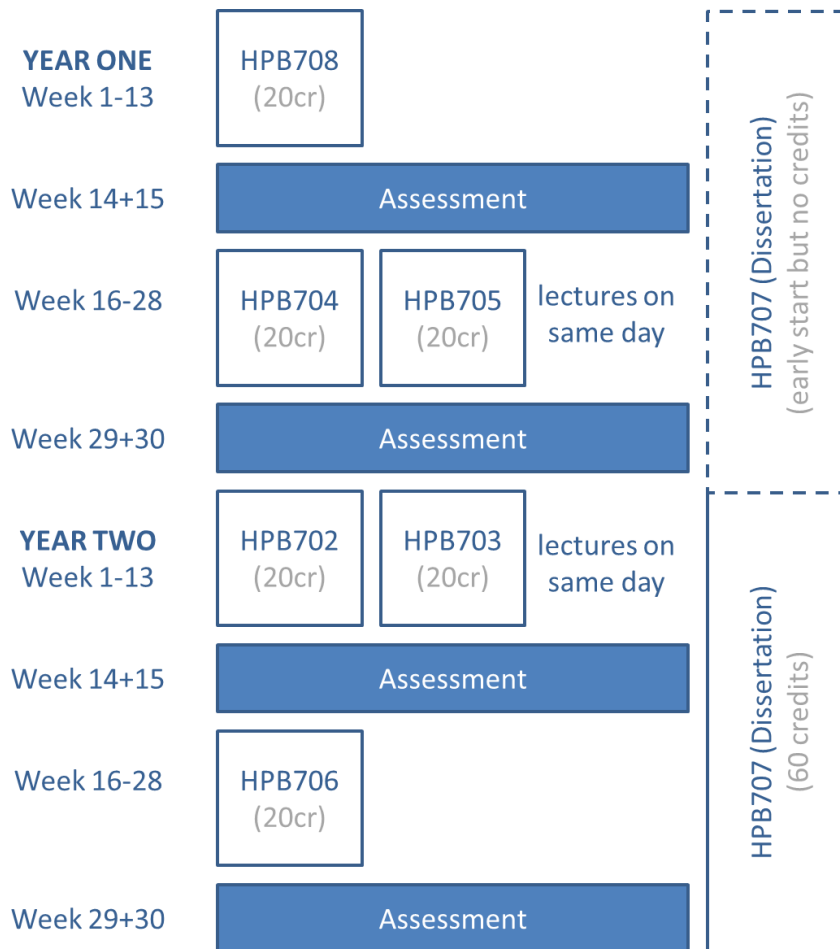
YEAR ONE
Week 1-13

HPB708
(20cr)

Week 14+15

Assessment

Week 16-28

HPB704
(20cr)

HPB705
(20cr)

lectures on same day

Week 29+30

Assessment

HPB707 (Dissertation)
(early start but no credits)

YEAR TWO
Week 1-13

HPB702
(20cr)

HPB703
(20cr)

lectures on same day

Week 14+15

Assessment

Week 16-28

HPB706
(20cr)

Week 29+30

Assessment

HPB707 (Dissertation)
(60 credits)